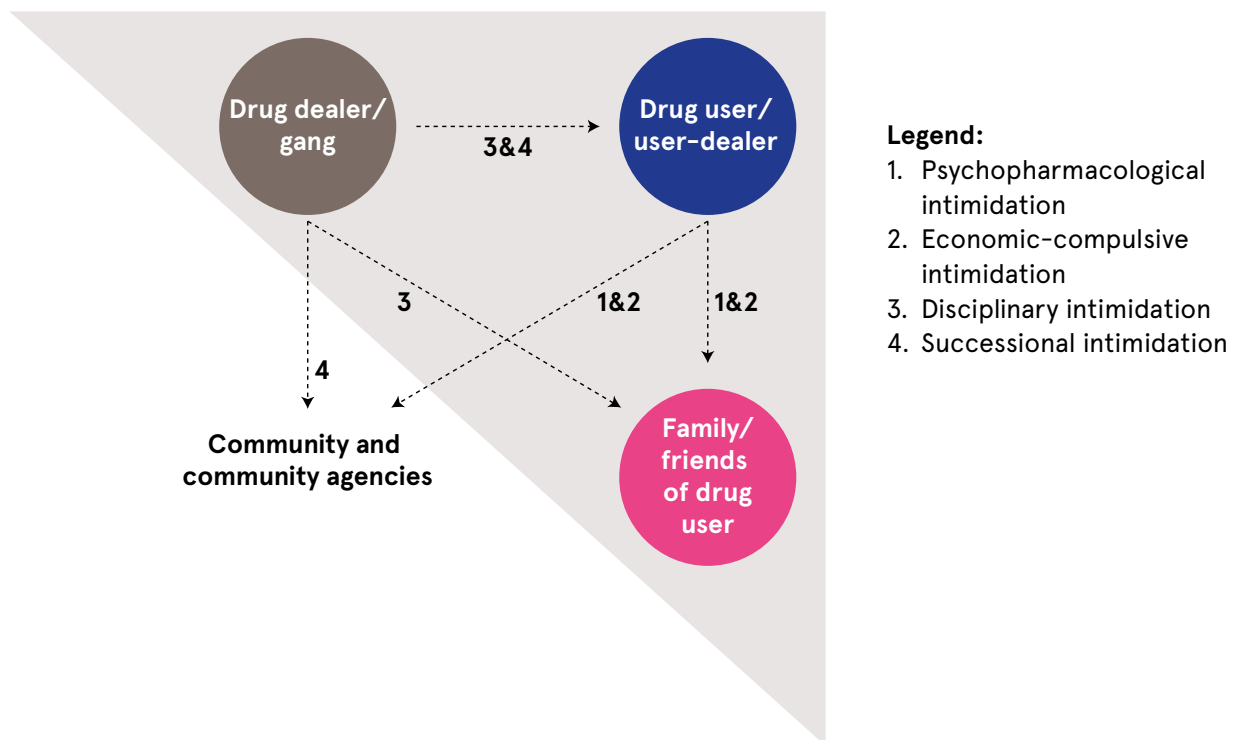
Drug dealer/ gang

3&4

Drug user/ user-dealer

3

1&2

1&2

4

Community and community agencies

Family/ friends of drug user

Legend:
1. Psychopharmacological intimidation
2. Economic-compulsive intimidation
3. Disciplinary intimidation
4. Successional intimidation